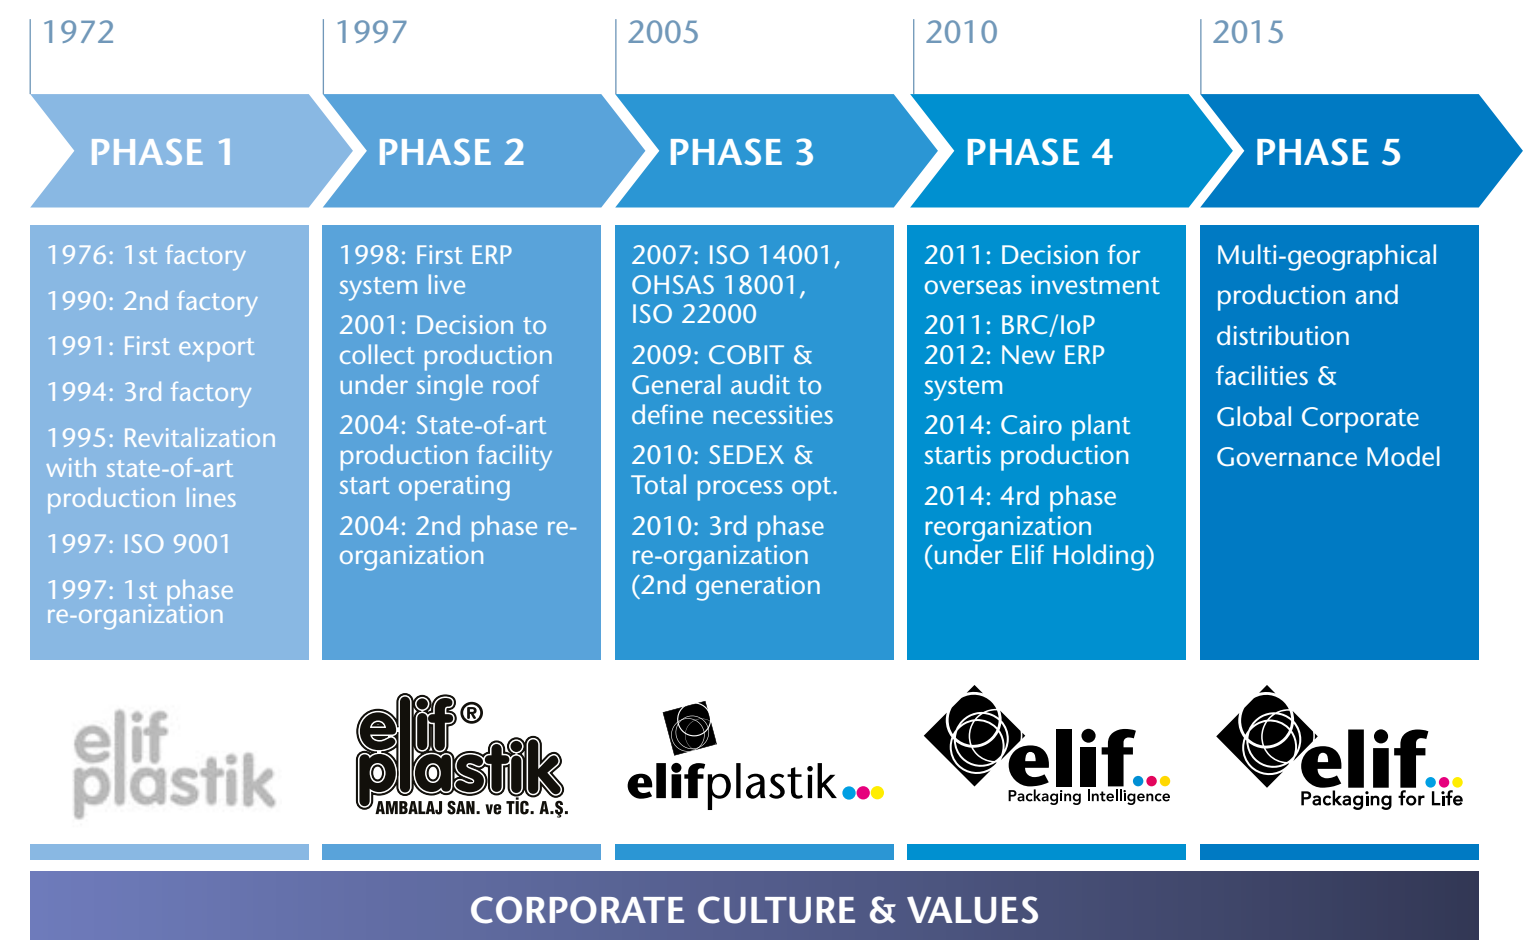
1972

PHASE 1

1976: 1st factory

1990: 2nd factory

1991: First export

1994: 3rd factory

1995: Revitalization with state-of-art production lines

1997: ISO 9001

1997: 1st phase re-organization

elif plastik

1997

PHASE 2

1998: First ERP system live

2001: Decision to collect production under single roof

2004: State-of-art production facility start operating

2004: 2nd phase re-organization

elif plastik®
AMBALAJ SAN. ve TİC. A.Ş.

2005

PHASE 3

2007: ISO 14001, OHSAS 18001, ISO 22000

2009: COBIT & General audit to define necessities

2010: SEDEX & Total process opt.

2010: 3rd phase re-organization (2nd generation

elifplastik

2010

PHASE 4

2011: Decision for overseas investment

2011: BRC/IoP
2012: New ERP system

2014: Cairo plant startis production

2014: 4rd phase reorganization (under Elif Holding)

elif
Packaging Intelligence

2015

PHASE 5

Multi-geographical production and distribution facilities & Global Corporate Governance Model

elif
Packaging for Life

CORPORATE CULTURE & VALUES